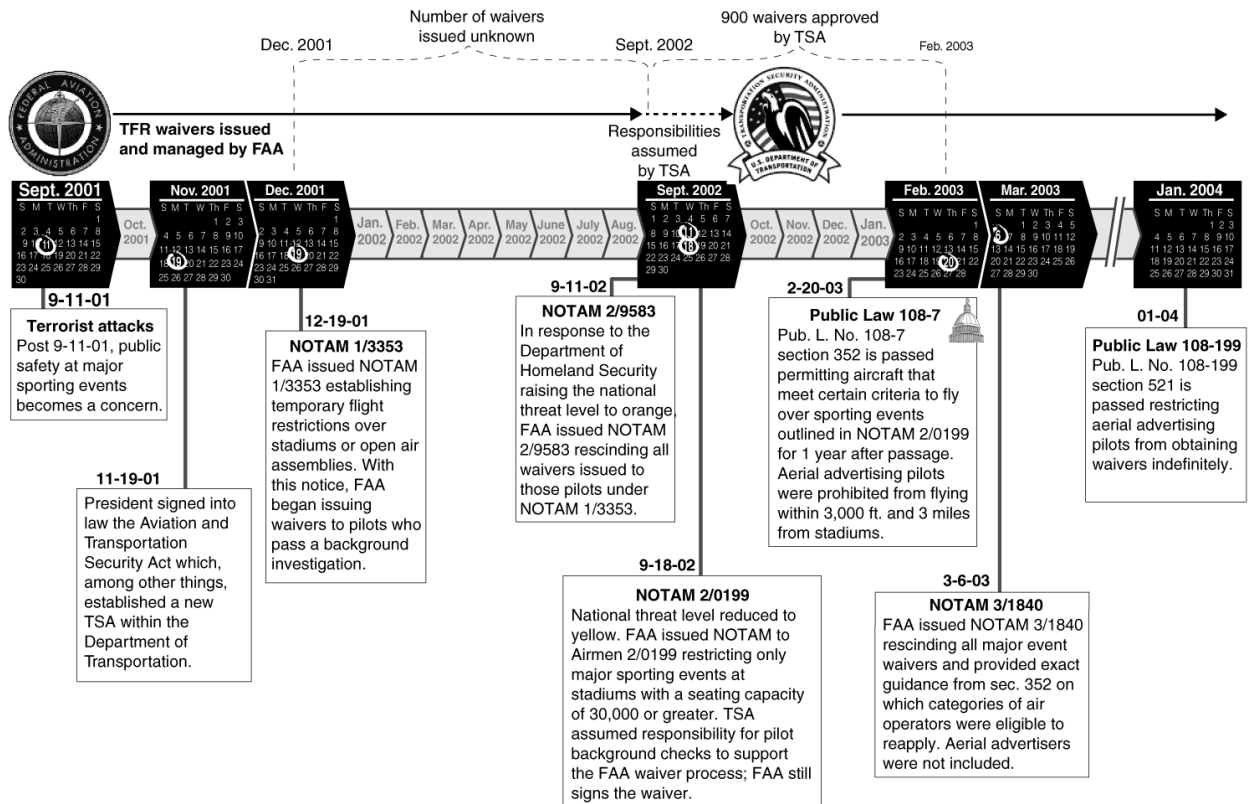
Number of waivers issued unknown

900 waivers approved by TSA

Dec. 2001

Sept. 2002

Feb. 2003

FEDERAL AVIATION ADMINISTRATION

TFR waivers issued and managed by FAA

Responsibilities assumed by TSA

TRANSPORTATION SECURITY ADMINISTRATION

U.S. DEPARTMENT OF TRANSPORTATION

Sept. 2001

Oct. 2001

Nov. 2001

Dec. 2001

Jan. 2002

Feb. 2002

Mar. 2002

Apr. 2002

May 2002

June 2002

July 2002

Aug. 2002

Sept. 2002

Oct. 2002

Nov. 2002

Dec. 2002

Jan. 2003

Feb. 2003

Mar. 2003

Jan. 2004

9-11-01
Terrorist attacks
Post 9-11-01, public safety at major sporting events becomes a concern.

11-19-01
President signed into law the Aviation and Transportation Security Act which, among other things, established a new TSA within the Department of Transportation.

12-19-01
NOTAM 1/3353
FAA issued NOTAM 1/3353 establishing temporary flight restrictions over stadiums or open air assemblies. With this notice, FAA began issuing waivers to pilots who pass a background investigation.

9-11-02
NOTAM 2/9583
In response to the Department of Homeland Security raising the national threat level to orange, FAA issued NOTAM 2/9583 rescinding all waivers issued to those pilots under NOTAM 1/3353.

9-18-02
NOTAM 2/0199
National threat level reduced to yellow. FAA issued NOTAM to Airmen 2/0199 restricting only major sporting events at stadiums with a seating capacity of 30,000 or greater. TSA assumed responsibility for pilot background checks to support the FAA waiver process; FAA still signs the waiver.

2-20-03
Public Law 108-7
Pub. L. No. 108-7 section 352 is passed permitting aircraft that meet certain criteria to fly over sporting events outlined in NOTAM 2/0199 for 1 year after passage. Aerial advertising pilots were prohibited from flying within 3,000 ft. and 3 miles from stadiums.

3-6-03
NOTAM 3/1840
FAA issued NOTAM 3/1840 rescinding all major event waivers and provided exact guidance from sec. 352 on which categories of air operators were eligible to reapply. Aerial advertisers were not included.

01-04
Public Law 108-199
Pub. L. No. 108-199 section 521 is passed restricting aerial advertising pilots from obtaining waivers indefinitely.